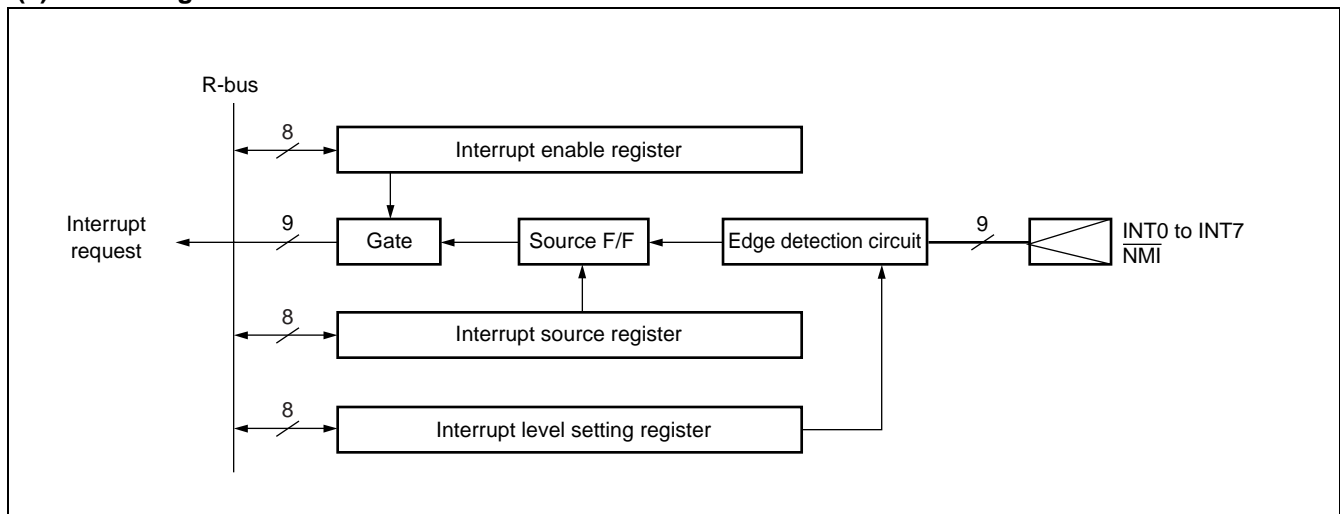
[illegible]

R-bus

8

Interrupt enable register

Interrupt request

9

Gate

Source F/F

Edge detection circuit

9

INT0 to INT7
$\overline{NMI}$

8

Interrupt source register

8

Interrupt level setting register